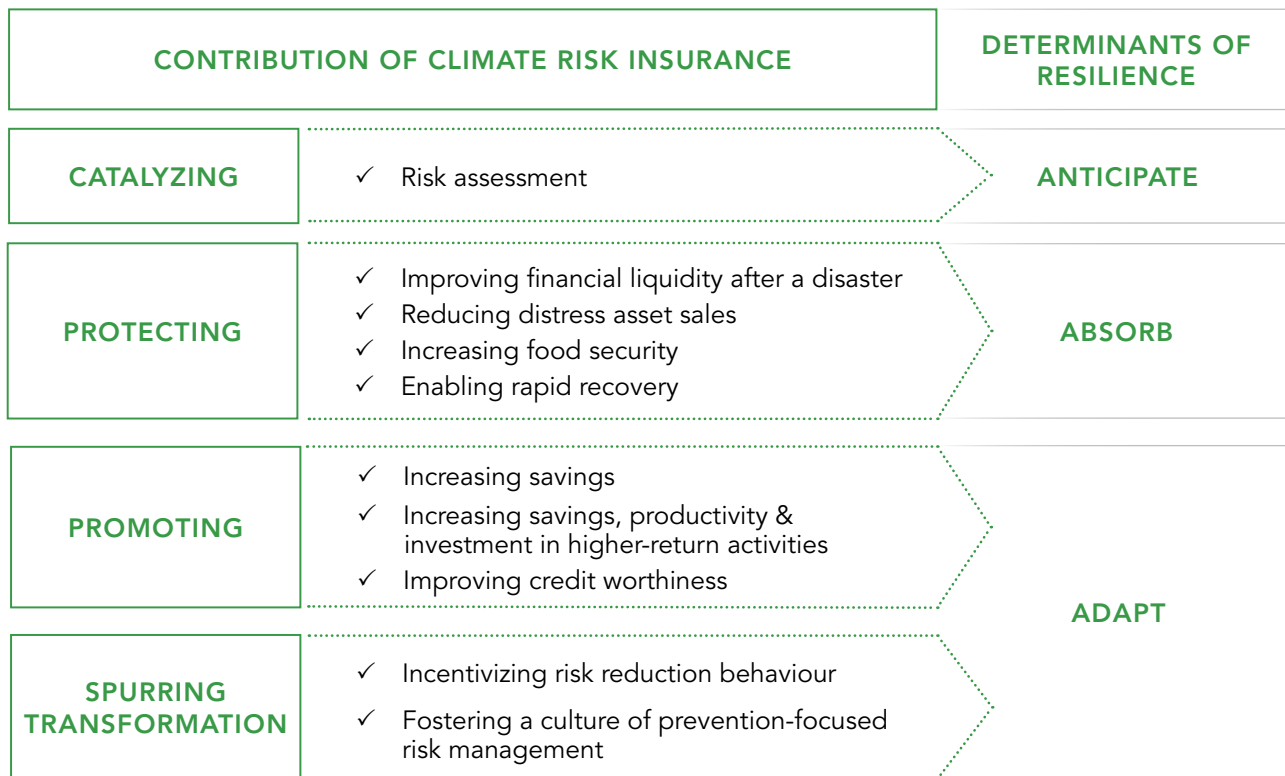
| CONTRIBUTION OF CLIMATE RISK INSURANCE | | DETERMINANTS OF RESILIENCE |
|---|---|---|
| CATALYZING | ✓ Risk assessment | ANTICIPATE |
| PROTECTING | ✓ Improving financial liquidity after a disaster<br>✓ Reducing distress asset sales<br>✓ Increasing food security<br>✓ Enabling rapid recovery | ABSORB |
| PROMOTING | ✓ Increasing savings<br>✓ Increasing savings, productivity & investment in higher-return activities<br>✓ Improving credit worthiness | ADAPT |
| SPURRING TRANSFORMATION | ✓ Incentivizing risk reduction behaviour<br>✓ Fostering a culture of prevention-focused risk management | |